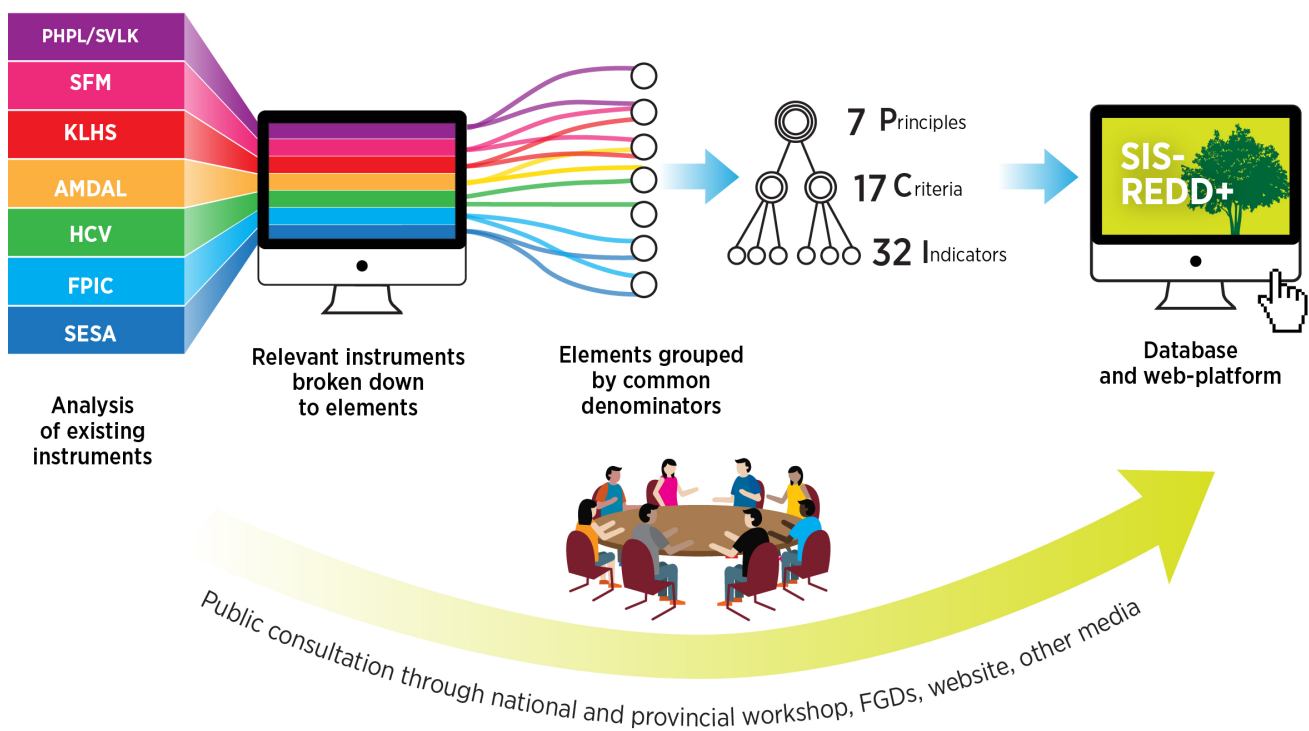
PHPL/SVLK
SFM
KLHS
AMDAL
HCV
FPIC
SESA

Analysis of existing instruments

Relevant instruments broken down to elements

Elements grouped by common denominators

7 Principles
17 Criteria
32 Indicators

SIS-REDD+

Database and web-platform

Public consultation through national and provincial workshop, FGDs, website, other media